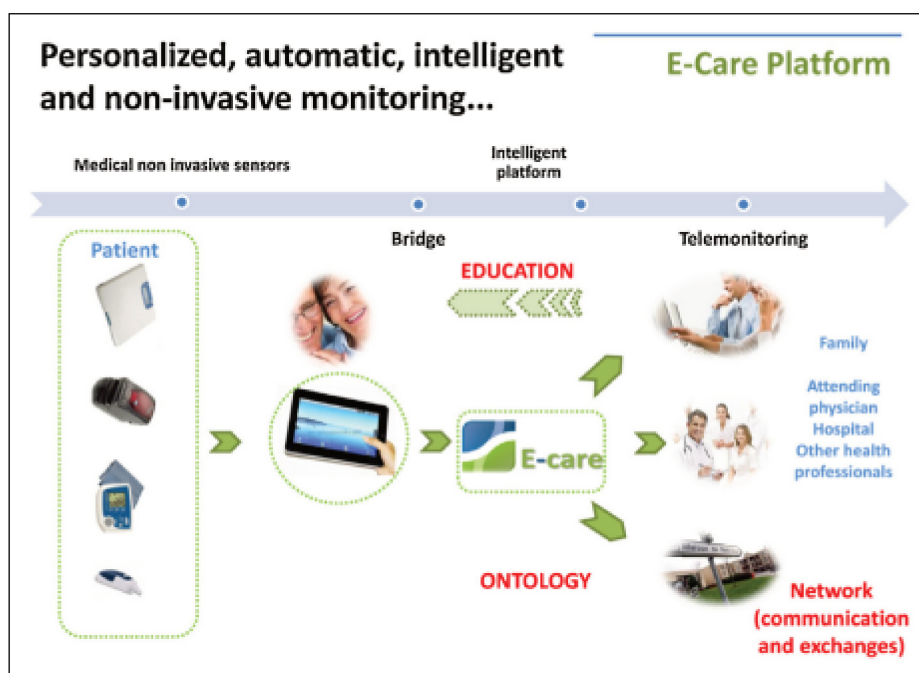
Personalized, automatic, intelligent and non-invasive monitoring...

E-Care Platform

Medical non invasive sensors

Intelligent platform

Patient

Bridge

Telemonitoring

EDUCATION

E-care

Family

Attending physician
Hospital
Other health professionals

ONTOLOGY

Network (communication and exchanges)